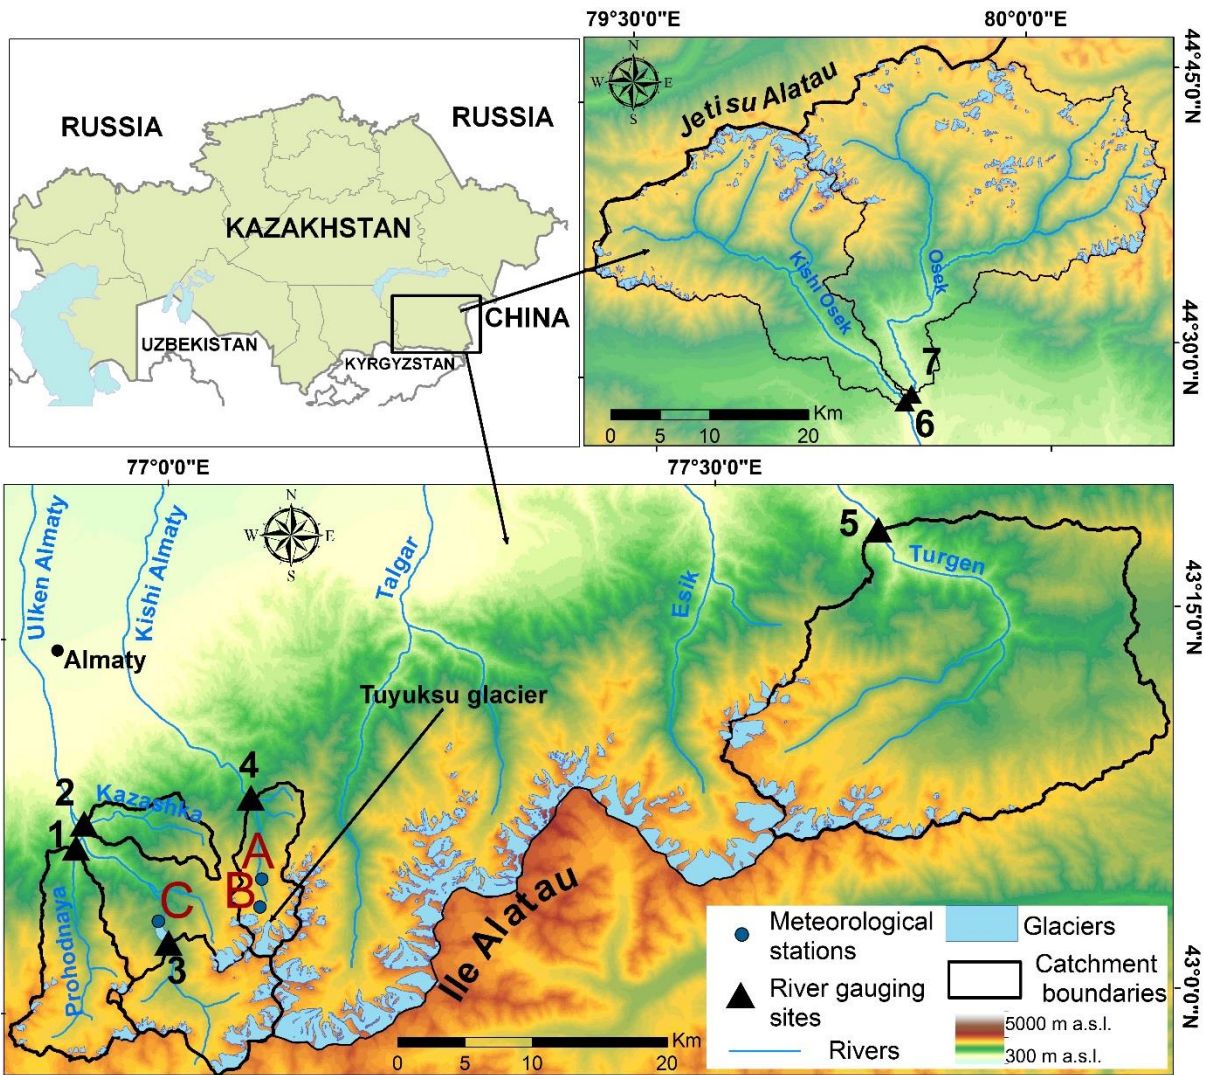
79°30'0"E
80°0'0"E
44°45'0"N
44°30'0"N
RUSSIA
RUSSIA
KAZAKHSTAN
CHINA
UZBEKISTAN
KYRGYZSTAN
N
W
E
S
Jetisu Alatau
Kishi Osek
Osek
7
6
Km
0 5 10 20
77°0'0"E
77°30'0"E
43°15'0"N
43°0'0"N
N
W
E
S
Ulken Almaty
Kishi Almaty
Talgar
Esik
Turgen
5
Almaty
Tuyuksu glacier
4
2
Kazashka
1
A
B
C
3
Prohodnaya
Ile Alatau
Meteorological stations
Glaciers
River gauging sites
Catchment boundaries
Rivers
5000 m a.s.l.
300 m a.s.l.
Km
0 5 10 20